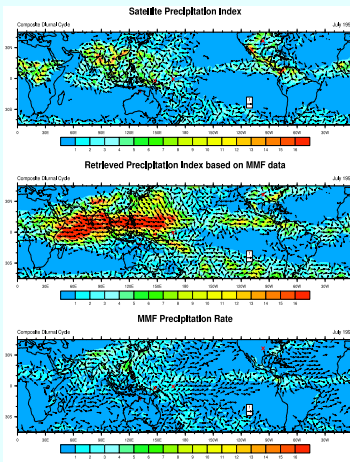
Satellite Precipitation Index

Composite Diurnal Cycle

July 199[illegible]

30N

0

30S

0 30E 60E 90E 120E 150E 180 150W 120W 90W 60W 30W

1 2 3 4 5 6 7 8 9 10 11 12 13 14 15 16

Retrieved Precipitation Index based on MMF data

Composite Diurnal Cycle

July 199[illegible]

30N

0

30S

0 30E 60E 90E 120E 150E 180 150W 120W 90W 60W 30W

1 2 3 4 5 6 7 8 9 10 11 12 13 14 15 16

MMF Precipitation Rate

Composite Diurnal Cycle

July 199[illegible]

30N

0

30S

0 30E 60E 90E 120E 150E 180 150W 120W 90W 60W 30W

1 2 3 4 5 6 7 8 9 10 11 12 13 14 15 16